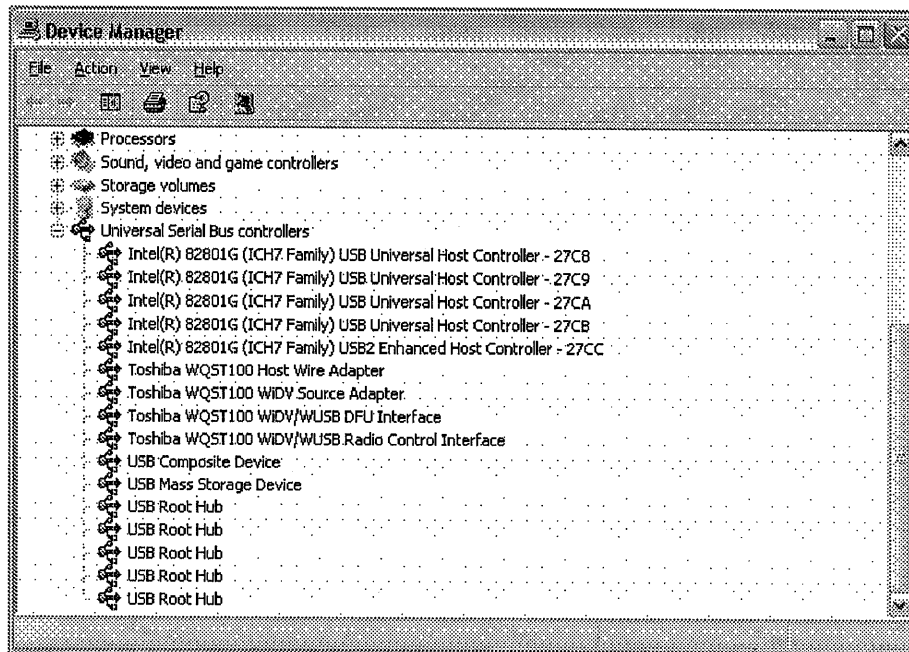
Device Manager

File Action View Help

Processors
Sound, video and game controllers
Storage volumes
System devices
Universal Serial Bus controllers
Intel(R) 82801G (ICH7 Family) USB Universal Host Controller - 27C8
Intel(R) 82801G (ICH7 Family) USB Universal Host Controller - 27C9
Intel(R) 82801G (ICH7 Family) USB Universal Host Controller - 27CA
Intel(R) 82801G (ICH7 Family) USB Universal Host Controller - 27CB
Intel(R) 82801G (ICH7 Family) USB2 Enhanced Host Controller - 27CC
Toshiba WQST100 Host Wire Adapter
Toshiba WQST100 WiDV Source Adapter
Toshiba WQST100 WiDV/WUSB DFU Interface
Toshiba WQST100 WiDV/WUSB Radio Control Interface
USB Composite Device
USB Mass Storage Device
USB Root Hub
USB Root Hub
USB Root Hub
USB Root Hub
USB Root Hub